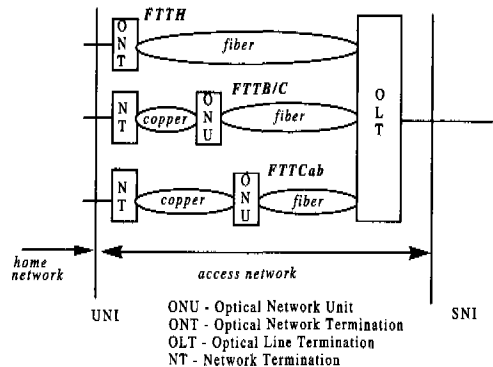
ONT
FTTH
fiber
NT
copper
ONU
FTTB/C
fiber
OLT
NT
copper
ONU
FTTCab
fiber
home network
access network
UNI
SNI

ONU - Optical Network Unit
ONT - Optical Network Termination
OLT - Optical Line Termination
NT - Network Termination